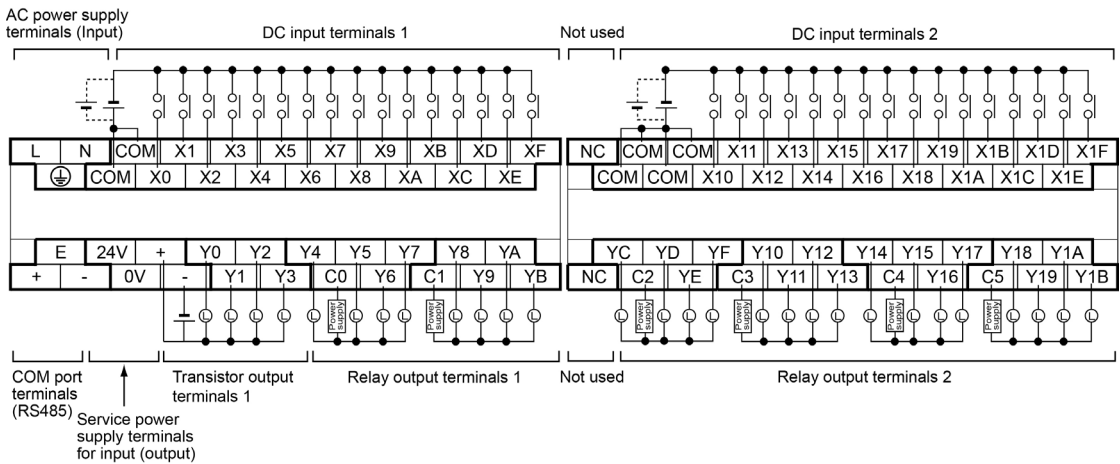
AC power supply terminals (Input)

DC input terminals 1

Not used

DC input terminals 2

L N COM X1 X3 X5 X7 X9 XB XD XF

⏚ COM X0 X2 X4 X6 X8 XA XC XE

NC COM COM X11 X13 X15 X17 X19 X1B X1D X1F

COM COM X10 X12 X14 X16 X18 X1A X1C X1E

E 24V + Y0 Y2 Y4 Y5 Y7 Y8 YA

+ - 0V - Y1 Y3 C0 Y6 C1 Y9 YB

YC YD YF Y10 Y12 Y14 Y15 Y17 Y18 Y1A

NC C2 YE C3 Y11 Y13 C4 Y16 C5 Y19 Y1B

L L L L L L L L L L L L L L L L L L L L L L L L L L

Power supply Power supply Power supply Power supply Power supply Power supply

COM port terminals (RS485)

Service power supply terminals for input (output)

Transistor output terminals 1

Relay output terminals 1

Not used

Relay output terminals 2